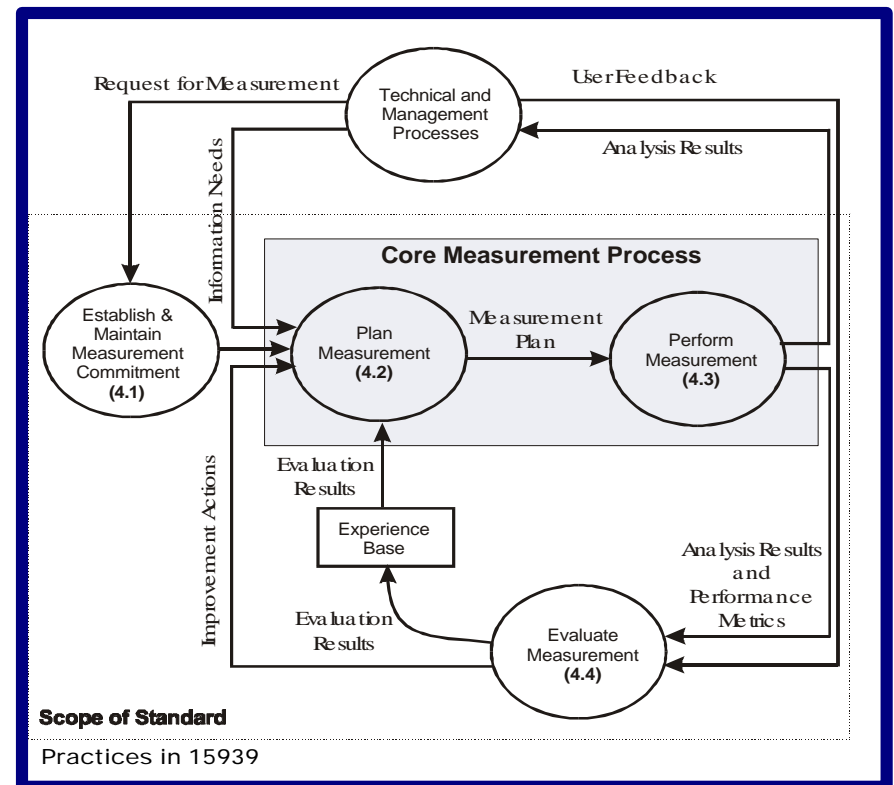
Request for Measurement

Technical and Management Processes

User Feedback

Analysis Results

Information Needs

Core Measurement Process

Establish & Maintain Measurement Commitment
(4.1)

Plan Measurement
(4.2)

Measurement Plan

Perform Measurement
(4.3)

Evaluation Results

Experience Base

Improvement Actions

Analysis Results and Performance Metrics

Evaluation Results

Evaluate Measurement
(4.4)

Scope of Standard

Practices in 15939